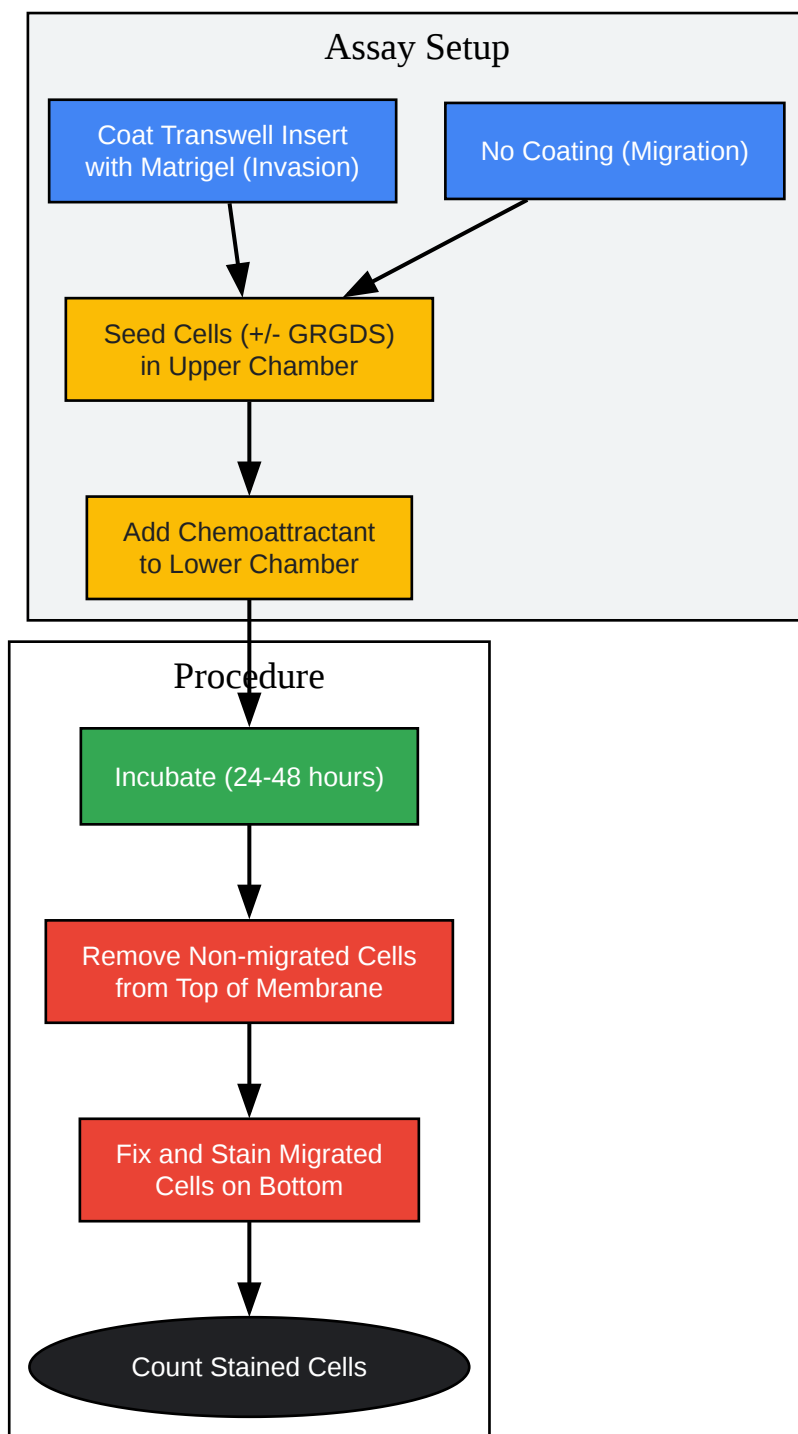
Assay Setup

Coat Transwell Insert with Matrigel (Invasion)

No Coating (Migration)

Seed Cells (+/- GRGDS) in Upper Chamber

Add Chemoattractant to Lower Chamber

Procedure

Incubate (24-48 hours)

Remove Non-migrated Cells from Top of Membrane

Fix and Stain Migrated Cells on Bottom

Count Stained Cells